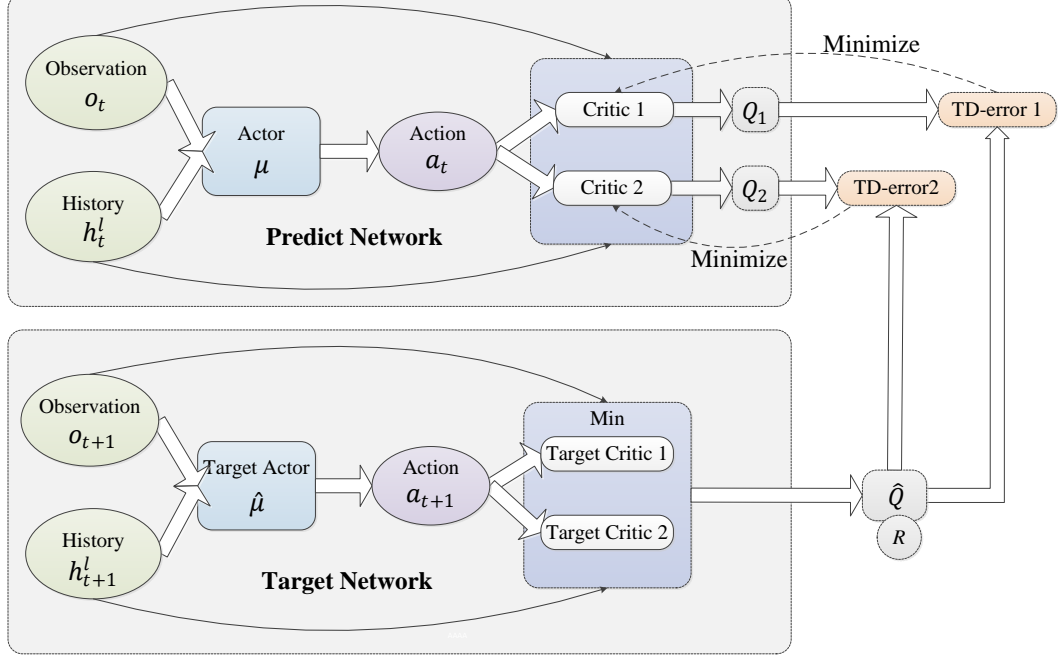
Observation
$o_t$

History
$h_t^l$

Actor
$\mu$

Action
$a_t$

Critic 1

Critic 2

$Q_1$

$Q_2$

Minimize

TD-error 1

TD-error2

Minimize

Predict Network

Observation
$o_{t+1}$

History
$h_{t+1}^l$

Target Actor
$\hat{\mu}$

Action
$a_{t+1}$

Min

Target Critic 1

Target Critic 2

$\hat{Q}$

$R$

Target Network